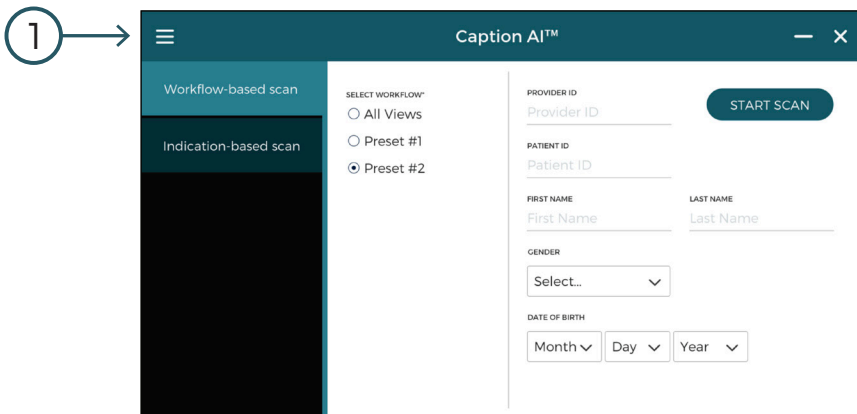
1

Caption AI™

Workflow-based scan

Indication-based scan

SELECT WORKFLOW*

All Views

Preset #1

Preset #2

PROVIDER ID

Provider ID

START SCAN

PATIENT ID

Patient ID

FIRST NAME

First Name

LAST NAME

Last Name

GENDER

Select...

DATE OF BIRTH

Month

Day

Year